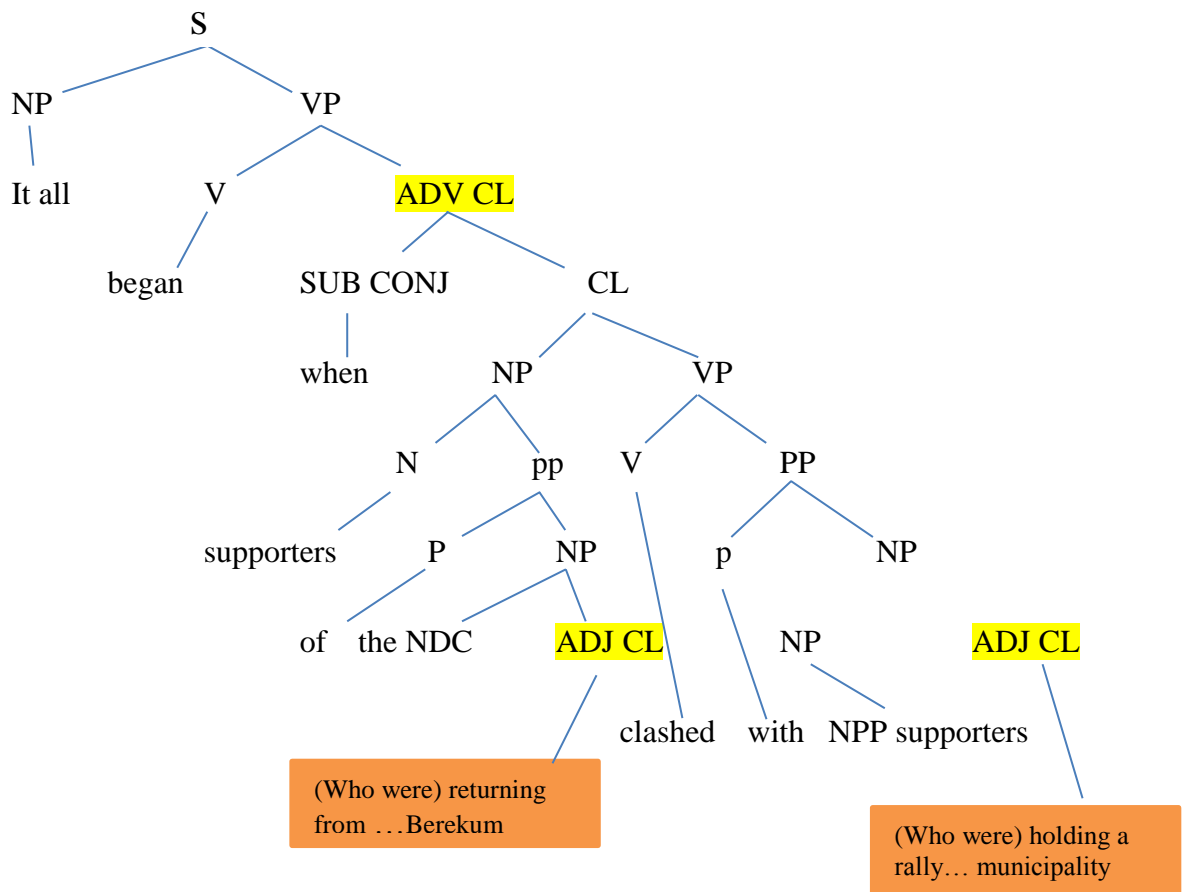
S

NP VP

It all V ADV CL

began SUB CONJ CL

when NP VP

N pp V PP

supporters P NP p NP

of the NDC ADJ CL NP ADJ CL

clashed with NPP supporters

(Who were) returning from …Berekum

(Who were) holding a rally… municipality